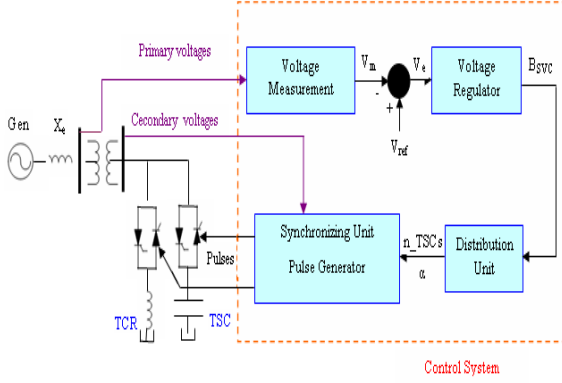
Primary voltages

Voltage Measurement

$V_m$

-

+

$V_e$

Voltage Regulator

$B_{SVC}$

$V_{ref}$

Gen

$X_e$

Cecondary voltages

Synchronizing Unit

Pulse Generator

n_TSCs

$\alpha$

Distribution Unit

Pulses

TCR

TSC

Control System